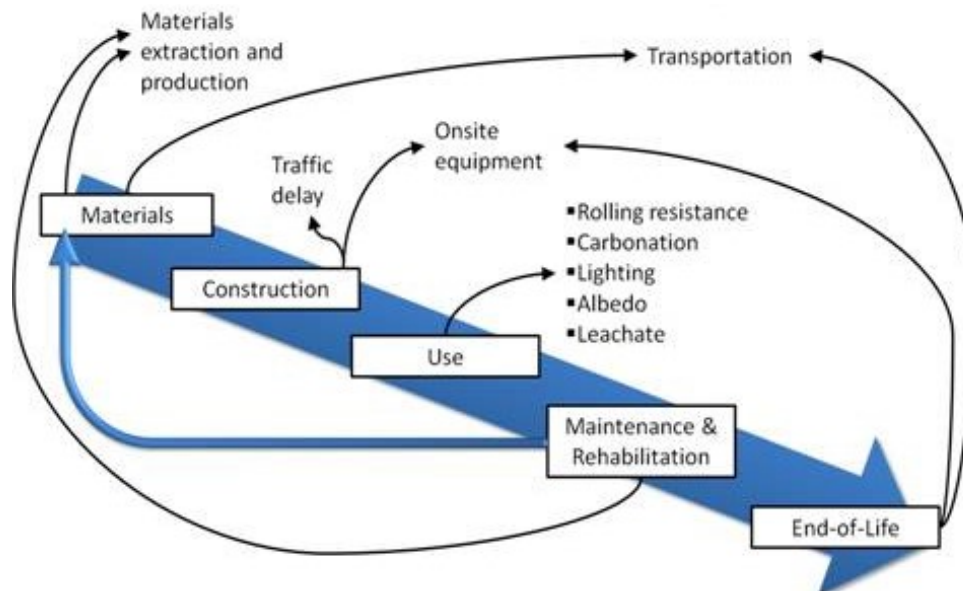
Materials extraction and production

Transportation

Onsite equipment

Traffic delay

Materials

▪Rolling resistance
▪Carbonation
▪Lighting
▪Albedo
▪Leachate

Construction

Use

Maintenance & Rehabilitation

End-of-Life